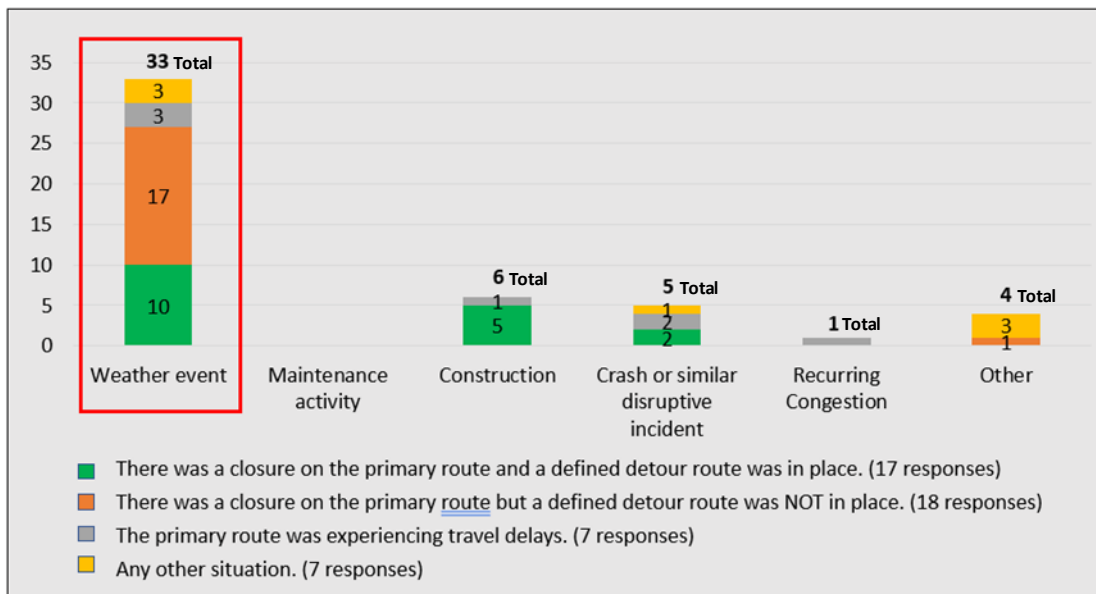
35
30
25
20
15
10
5
0

33 Total
3
3
17
10
Weather event

Maintenance activity

6 Total
1
5
Construction

5 Total
1
2
2
Crash or similar disruptive incident

1 Total
Recurring Congestion

4 Total
3
1
Other

There was a closure on the primary route and a defined detour route was in place. (17 responses)
There was a closure on the primary route but a defined detour route was NOT in place. (18 responses)
The primary route was experiencing travel delays. (7 responses)
Any other situation. (7 responses)